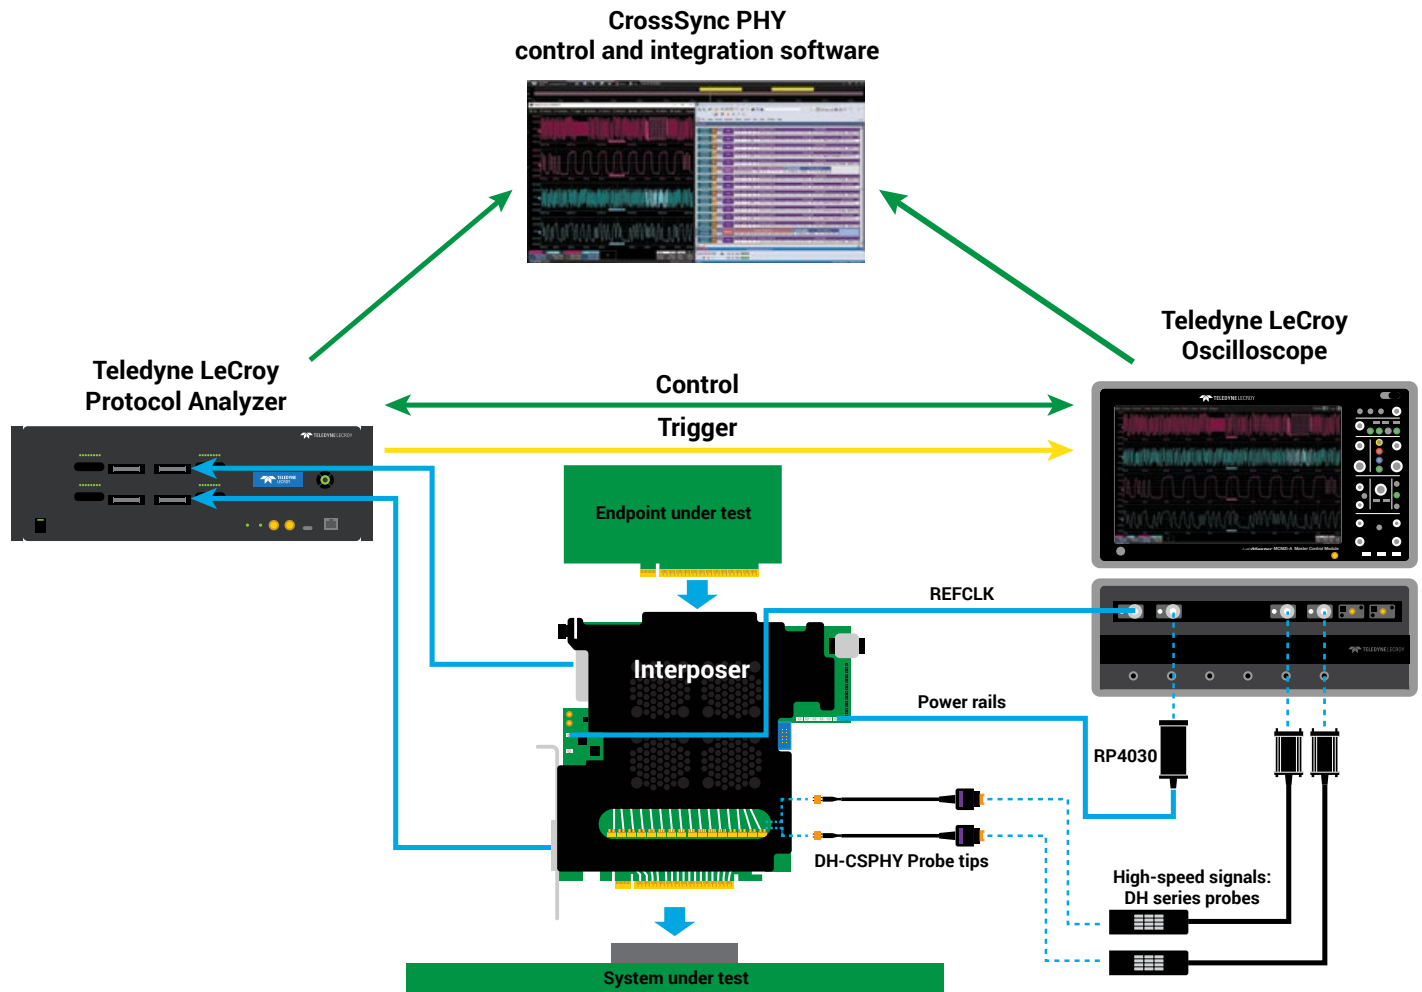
CrossSync PHY
control and integration software

Teledyne LeCroy
Protocol Analyzer

Teledyne LeCroy
Oscilloscope

Control

Trigger

Endpoint under test

REFCLK

Interposer

Power rails

RP4030

DH-CSPHY Probe tips

High-speed signals:
DH series probes

System under test